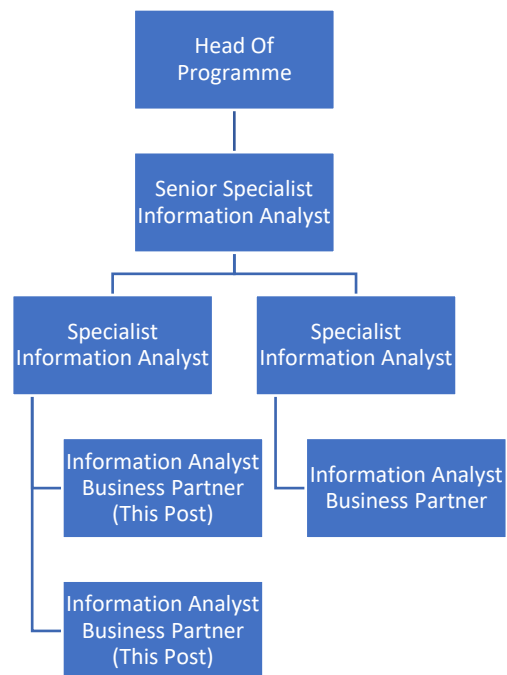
Head Of Programme

Senior Specialist Information Analyst

Specialist Information Analyst

Specialist Information Analyst

Information Analyst Business Partner (This Post)

Information Analyst Business Partner

Information Analyst Business Partner (This Post)